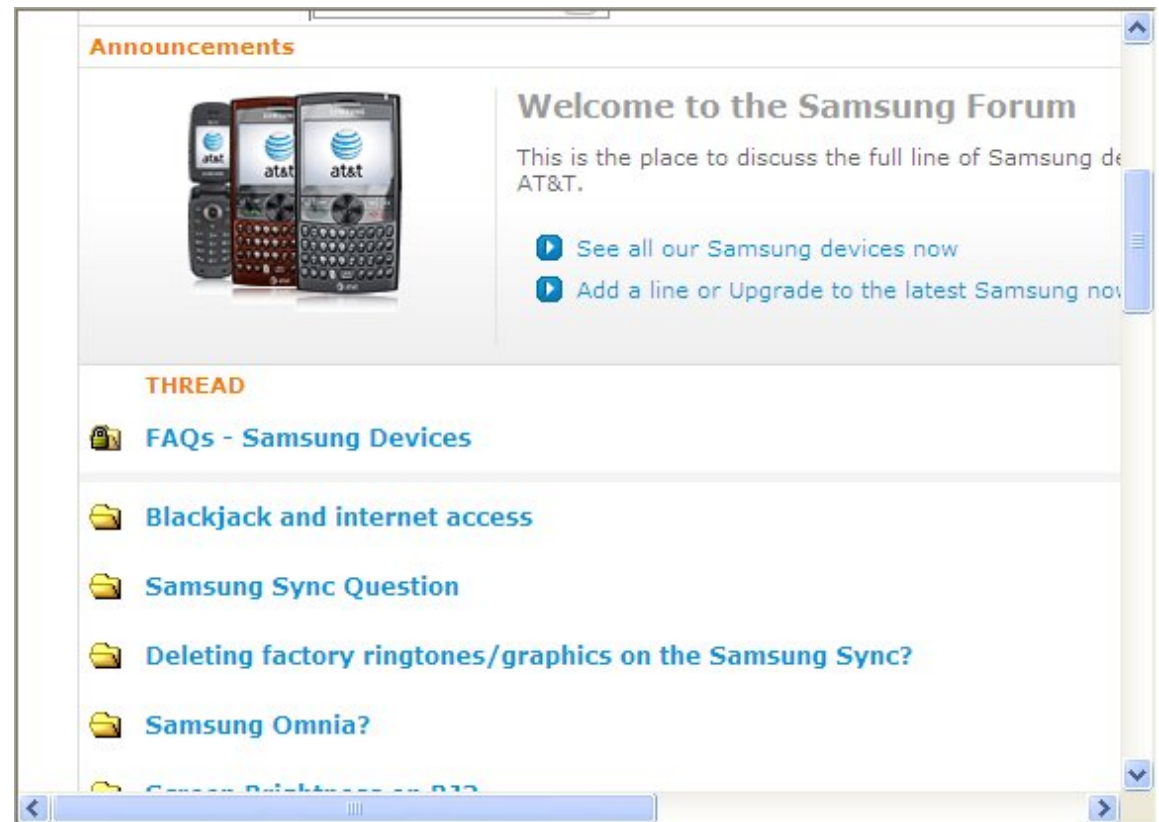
Announcements

at&t at&t at&t

Welcome to the Samsung Forum

This is the place to discuss the full line of Samsung de AT&T.

See all our Samsung devices now

Add a line or Upgrade to the latest Samsung nov

THREAD

FAQs - Samsung Devices

Blackjack and internet access

Samsung Sync Question

Deleting factory ringtones/graphics on the Samsung Sync?

Samsung Omnia?

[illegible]